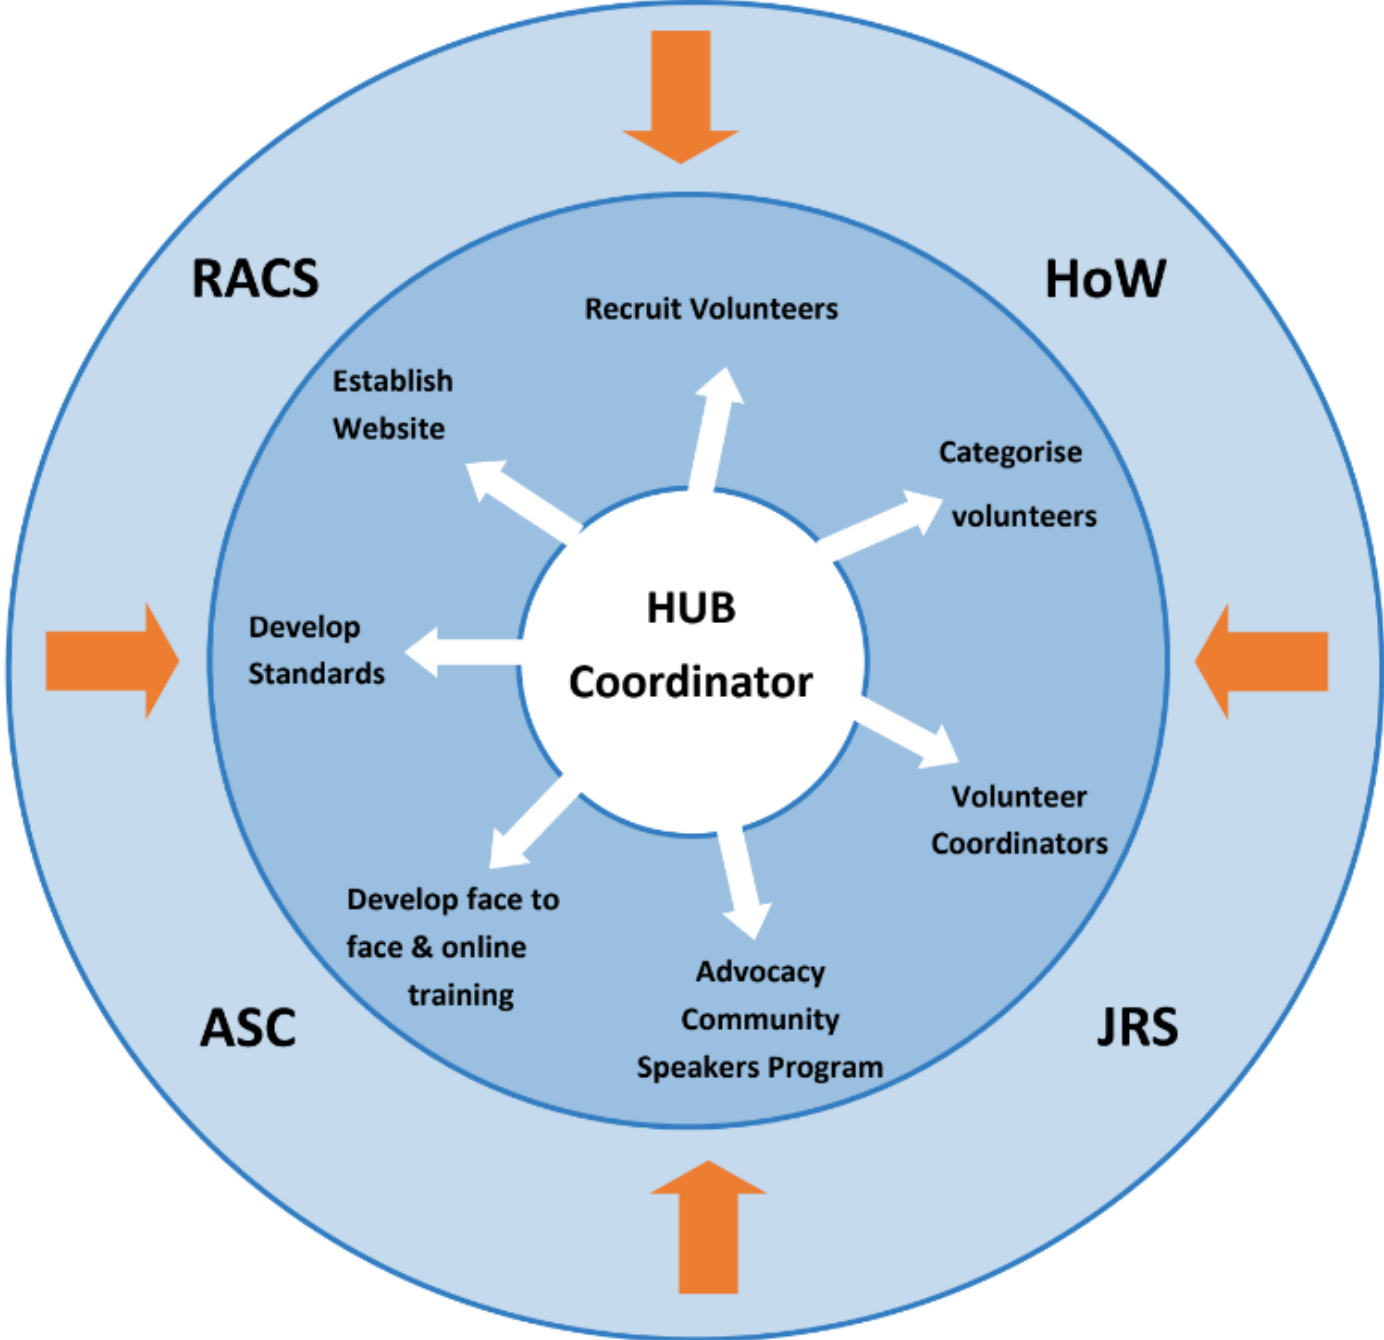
RACS

HoW

Recruit Volunteers

Establish Website

Categorise volunteers

Develop Standards

HUB Coordinator

Volunteer Coordinators

Develop face to face & online training

Advocacy Community Speakers Program

ASC

JRS